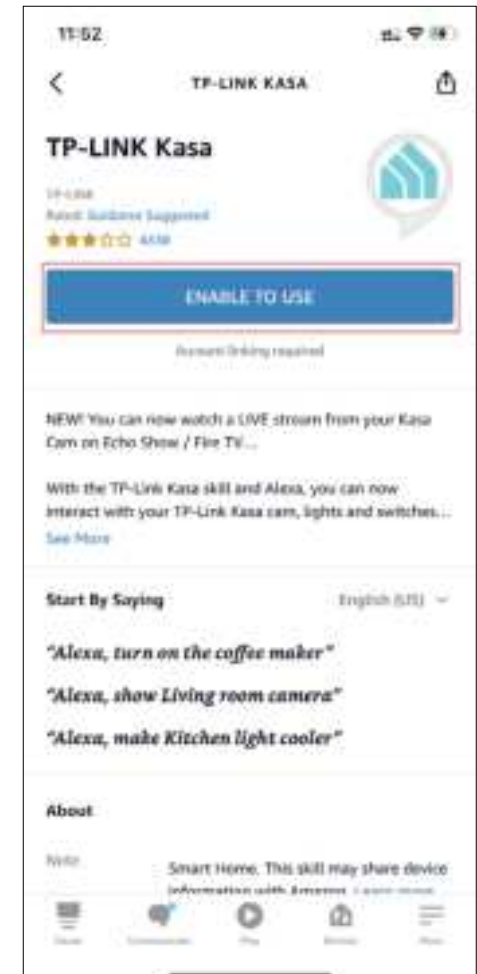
11:52

TP-LINK KASA

TP-LINK Kasa

TP-LINK
Rated: Guidance Suggested
★★★☆☆ 4598

ENABLE TO USE

Account linking required

NEW! You can now watch a LIVE stream from your Kasa Cam on Echo Show / Fire TV...

With the TP-Link Kasa skill and Alexa, you can now interact with your TP-Link Kasa cam, lights and switches...
See More

Start By Saying

English (US)

"Alexa, turn on the coffee maker"

"Alexa, show Living room camera"

"Alexa, make Kitchen light cooler"

About

Note

Smart Home. This skill may share device information with Amazon. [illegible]

Home Communicate Play Devices More